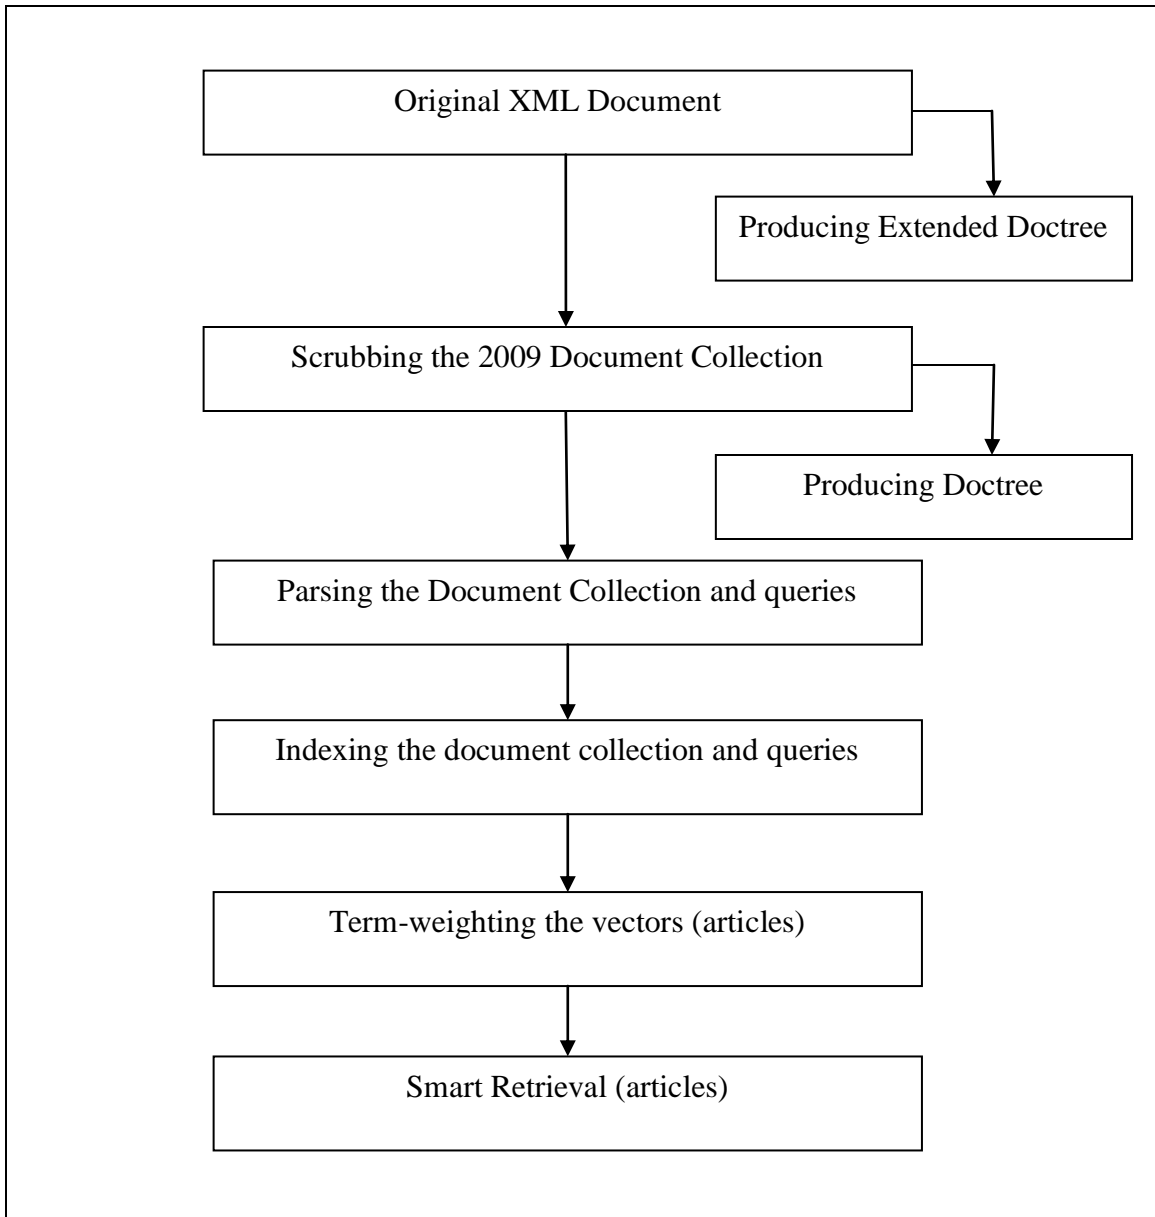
Original XML Document

Producing Extended Doctree

Scrubbing the 2009 Document Collection

Producing Doctree

Parsing the Document Collection and queries

Indexing the document collection and queries

Term-weighting the vectors (articles)

Smart Retrieval (articles)